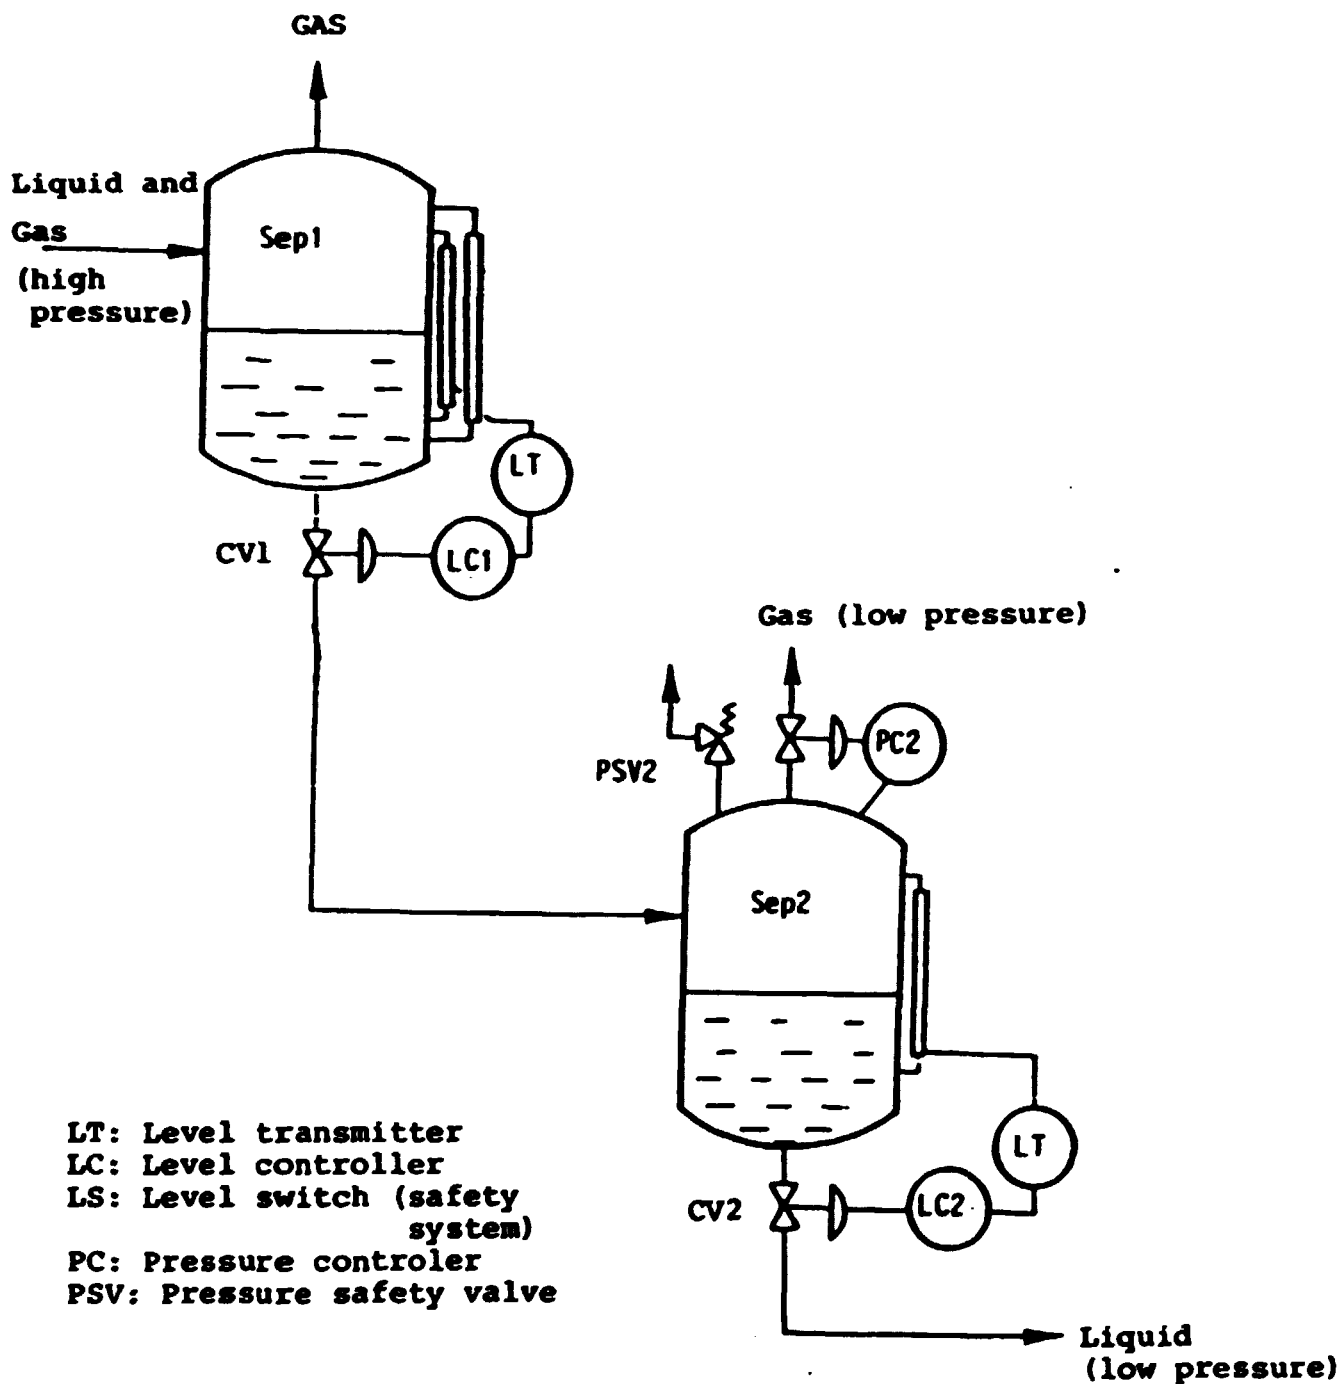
GAS

Liquid and Gas (high pressure)

Sep1

LT

CV1

LC1

Gas (low pressure)

PSV2

PC2

Sep2

LT

CV2

LC2

Liquid (low pressure)

LT: Level transmitter
LC: Level controller
LS: Level switch (safety system)
PC: Pressure controler
PSV: Pressure safety valve